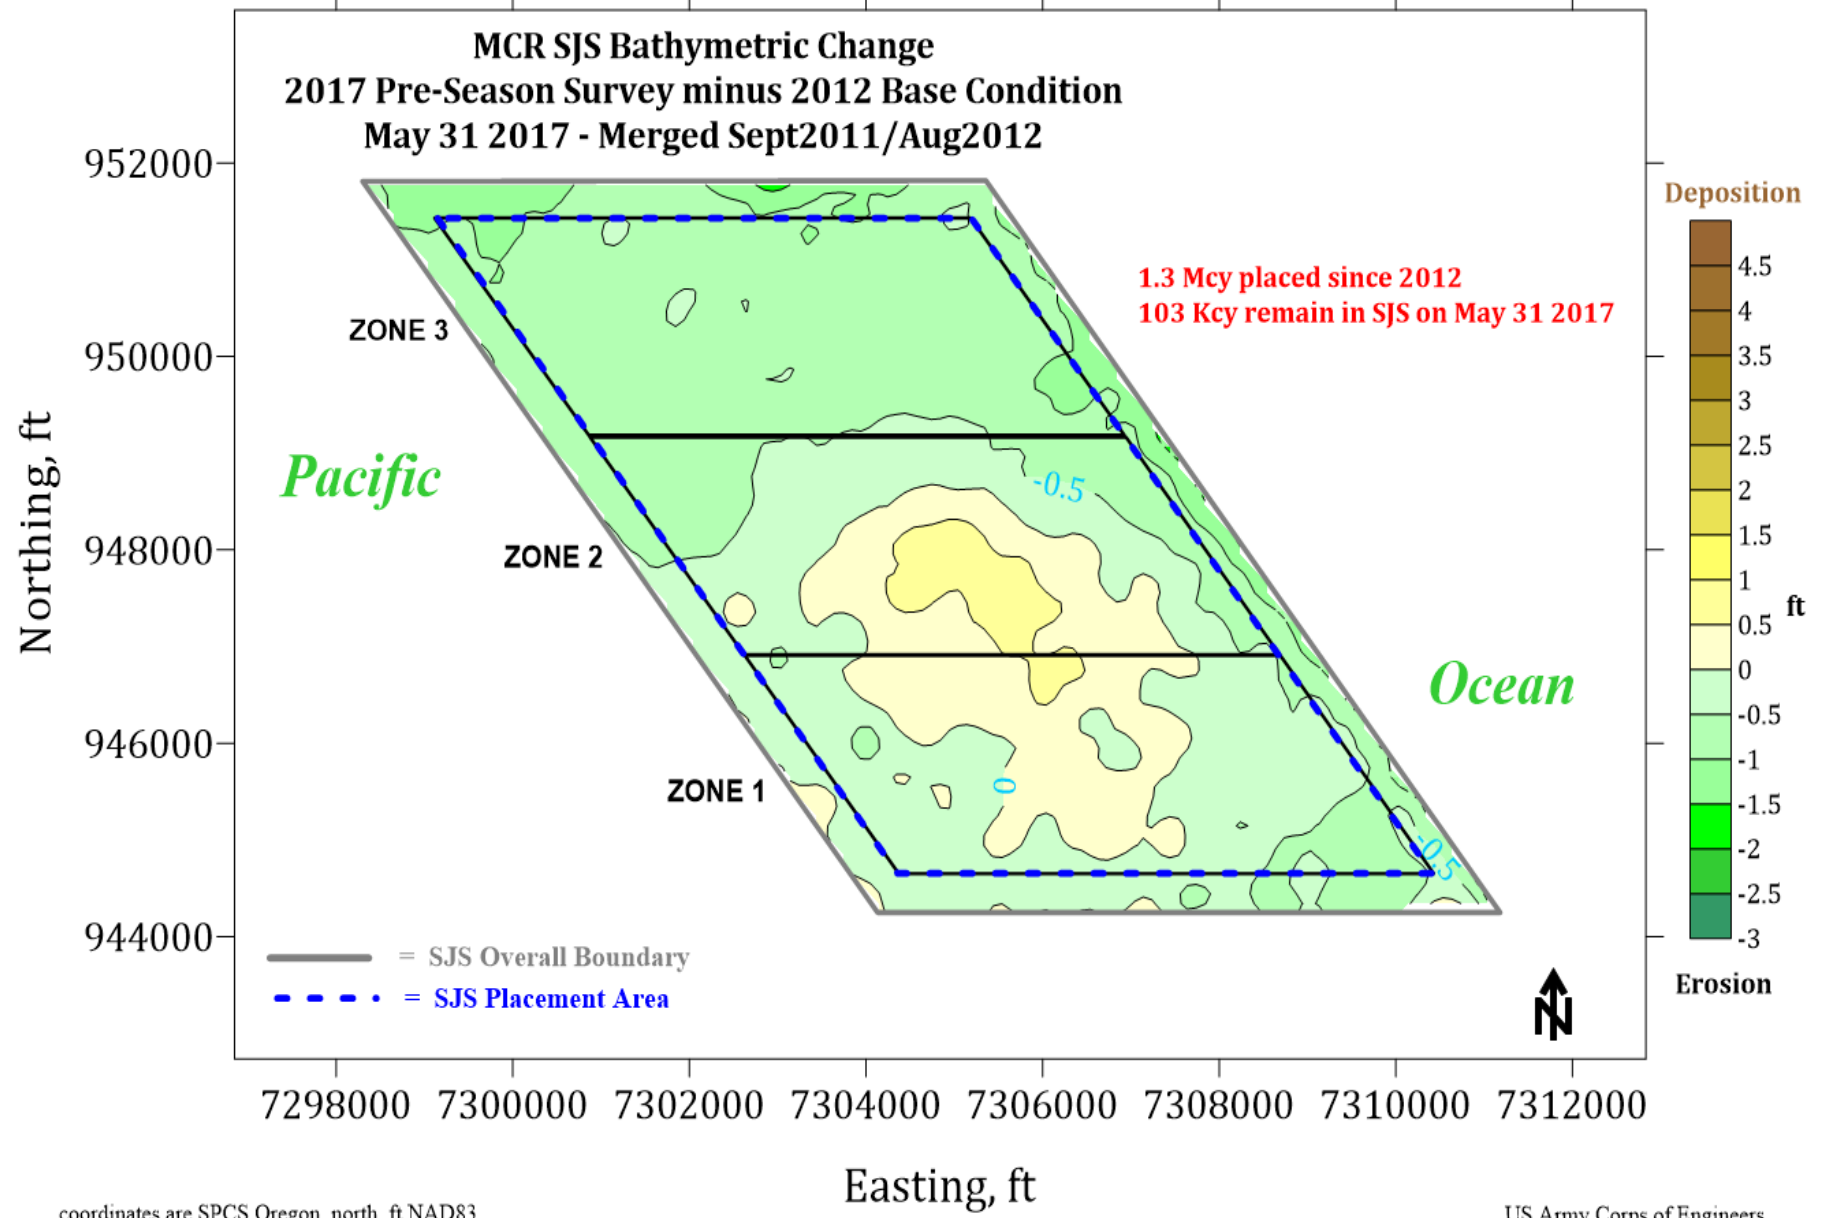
MCR SJS Bathymetric Change
2017 Pre-Season Survey minus 2012 Base Condition
May 31 2017 - Merged Sept2011/Aug2012

1.3 Mcy placed since 2012
103 Kcy remain in SJS on May 31 2017

ZONE 3
ZONE 2
ZONE 1

Pacific
Ocean

-0.5
0
-0.5

952000
950000
948000
946000
944000

Northing, ft

7298000
7300000
7302000
7304000
7306000
7308000
7310000
7312000

Easting, ft

= SJS Overall Boundary
= SJS Placement Area

N

Deposition
4.5
4
3.5
3
2.5
2
1.5
1
0.5
0
-0.5
-1
-1.5
-2
-2.5
-3
ft
Erosion

coordinates are SPCS Oregon north ft NAD83

US Army Corps of Engineers